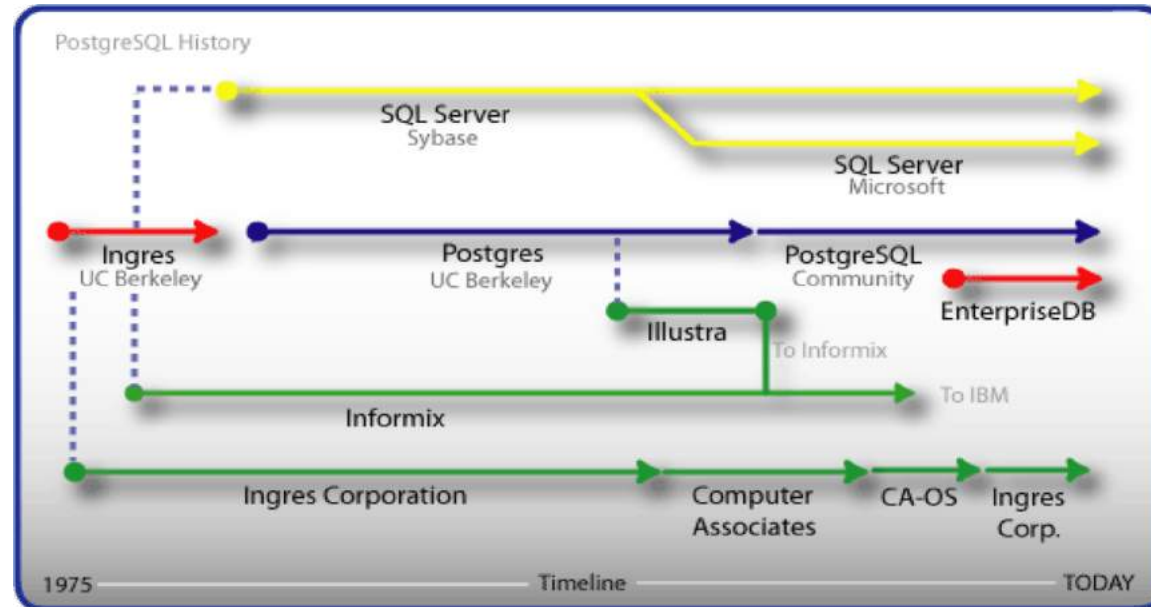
PostgreSQL History

SQL Server
Sybase

SQL Server
Microsoft

Ingres
UC Berkeley

Postgres
UC Berkeley

PostgreSQL
Community

EnterpriseDB

Illustra

To Informix

Informix

To IBM

Ingres Corporation

Computer Associates

CA-OS

Ingres Corp.

1975 Timeline TODAY